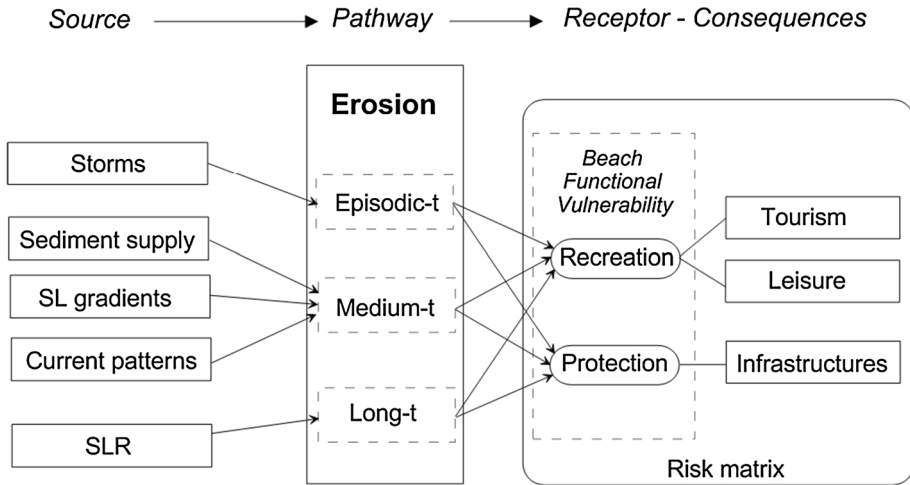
Source Pathway Receptor - Consequences

Erosion

Storms

Sediment supply

SL gradients

Current patterns

SLR

Episodic-t

Medium-t

Long-t

Beach Functional Vulnerability

Recreation

Protection

Tourism

Leisure

Infrastructures

Risk matrix